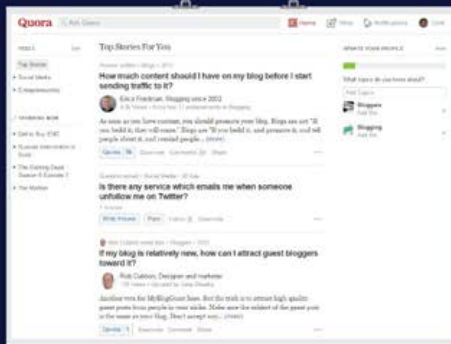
Quora

Ask Quora

Home

Write

Notifications

FEEDS

Top Stories

Social Media

Entrepreneurship

TRENDING NOW

Top Stories For You

Answer written · Blogs · 2015

How much content should I have on my blog before I start sending traffic to it?

Erica Friedman, Blogging since 2002

As soon as you have content, you should promote your blog. Blogs are not "If you build it, they will come." Blogs are "If you build it, and promote it, and tell people about it, and remind people... (more)

Upvote

Downvote

Comments

Share

Question asked · Social Media · 2015

Is there any service which emails me when someone unfollow me on Twitter?

Write Answer

Pass

Follow

Downvote

If my blog is relatively new, how can I attract guest bloggers toward it?

Rob Cubbon, Designer and marketer

Another vote for MyBlogGuest here. But the truth is to attract high quality guest posts from people in your niche. Make sure the subject of the guest post is the same as your blog. Don't accept any... (more)

Upvote

Downvote

Comment

Share

UPDATE YOUR PROFILE

What topics do you know about?

Add Topics

Bloggers

Add Bio

Blogging

Add Bio